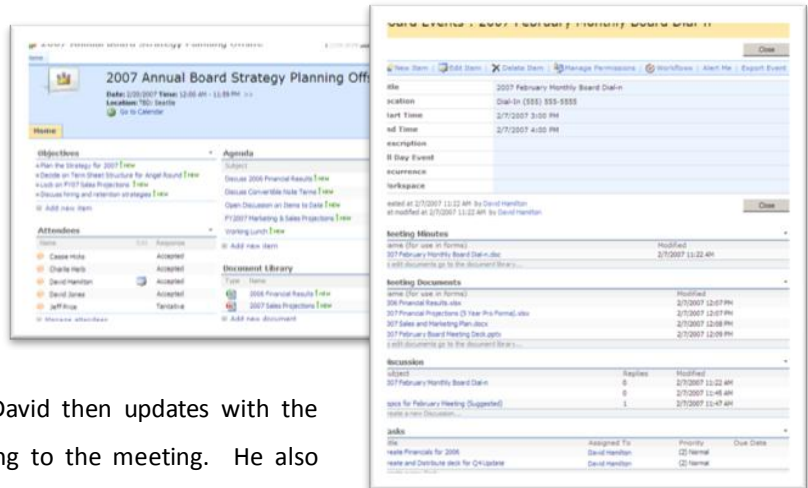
2007 Annual Board Strategy Planning Offsite

Home

2007 Annual Board Strategy Planning Offs

Date: 2/20/2007 Time: 12:00 AM - 11:59 PM >>
Location: TBD: Seattle
Go to Calendar

Home

Objectives
Plan the Strategy for 2007 !new
Decide on Term Sheet Structure for Angel Round !new
Lock on FY07 Sales Projections !new
Discuss hiring and retention strategies !new
Add new item

Attendees
Name | Edit | Response
Cassie Hicks | | Accepted
Charlie Herb | | Accepted
David Hamilton | | Accepted
David Jones | | Accepted
Jeff Price | | Tentative
Manage attendees

Agenda
Subject
Discuss 2006 Financial Results !new
Discuss Convertible Note Terms !new
Open Discussion on Items to Date !new
FY2007 Marketing & Sales Projections !new
Working Lunch !new
Add new item

Document Library
Type | Name
2006 Financial Results !new
2007 Sales Projections !new
Add new document

oard Events : 2007 February Monthly Board Dial-in

Close

New Item | Edit Item | Delete Item | Manage Permissions | Workflows | Alert Me | Export Event

itle | 2007 February Monthly Board Dial-in
ocation | Dial-In (555) 555-5555
tart Time | 2/7/2007 3:00 PM
nd Time | 2/7/2007 4:00 PM
escription |
ll Day Event |
ecurrence |
orkspace |

eated at 2/7/2007 11:22 AM by David Hamilton
st modified at 2/7/2007 11:22 AM by David Hamilton

Close

eeting Minutes
ame (for use in forms) | Modified
007 February Monthly Board Dial-in.doc | 2/7/2007 11:22 AM

eeting Documents
ame (for use in forms) | Modified
006 Financial Results.xlsx | 2/7/2007 12:07 PM
007 Financial Projections (5 Year Pro Forma).xlsx | 2/7/2007 12:07 PM
007 Sales and Marketing Plan.docx | 2/7/2007 12:08 PM
007 February Board Meeting Deck.pptx | 2/7/2007 12:09 PM

iscussion
ubject | Replies | Modified
007 February Monthly Board Dial-in | 0 | 2/7/2007 11:22 AM
 | 0 | 2/7/2007 11:45 AM
opics for February Meeting (Suggested) | 1 | 2/7/2007 11:47 AM

asks
itle | Assigned To | Priority | Due Date
reate Financials for 2006 | David Hamilton | (2) Normal |
reate and Distribute deck for Q4 Update | David Hamilton | (2) Normal |

David then updates with the ng to the meeting. He also